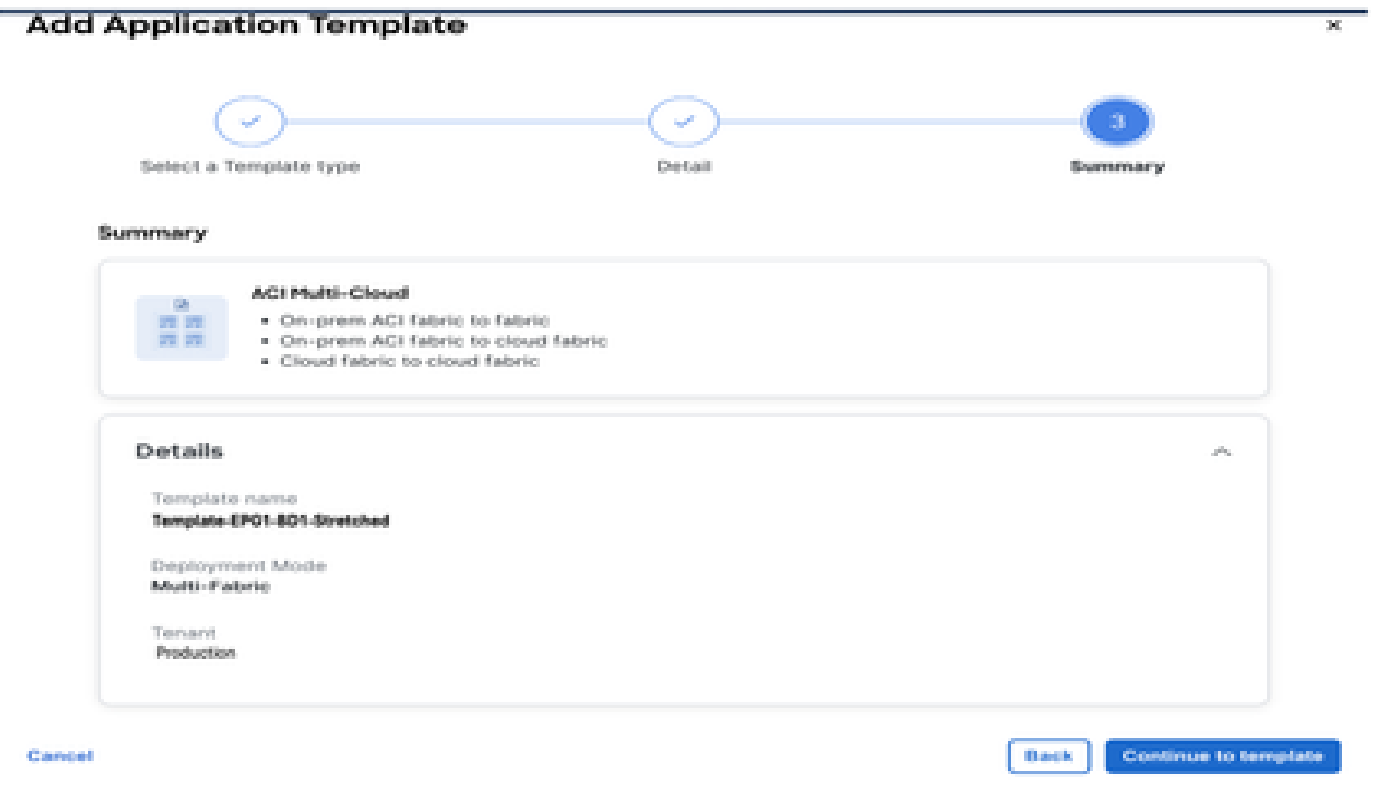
Add Application Template

×

Select a Template type

Detail

3

Summary

Summary

ACI Multi-Cloud

- On-prem ACI fabric to fabric
- On-prem ACI fabric to cloud fabric
- Cloud fabric to cloud fabric

Details

Template name
Template-EP01-BD1-Stretched

Deployment Mode
Multi-Fabric

Tenant
Production

Cancel

Back

Continue to template